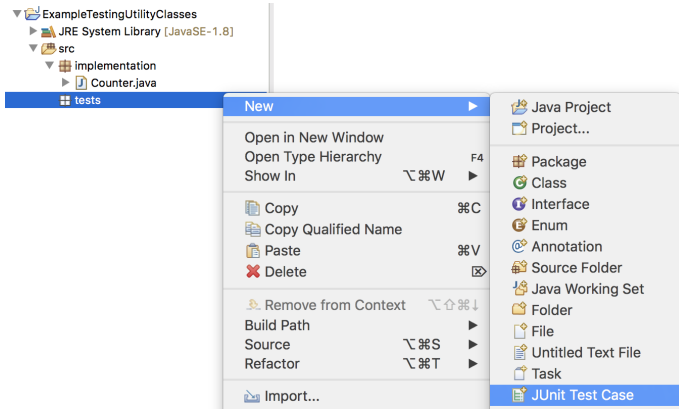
ExampleTestingUtilityClasses
JRE System Library [JavaSE-1.8]
src
implementation
Counter.java
tests

New ▶
Open in New Window
Open Type Hierarchy F4
Show In ⌥⌘W ▶
Copy ⌘C
Copy Qualified Name
Paste ⌘V
Delete ⌦
Remove from Context ⌥⇧⌘↓
Build Path ▶
Source ⌥⌘S ▶
Refactor ⌥⌘T ▶
Import...

Java Project
Project...
Package
Class
Interface
Enum
Annotation
Source Folder
Java Working Set
Folder
File
Untitled Text File
Task
JUnit Test Case